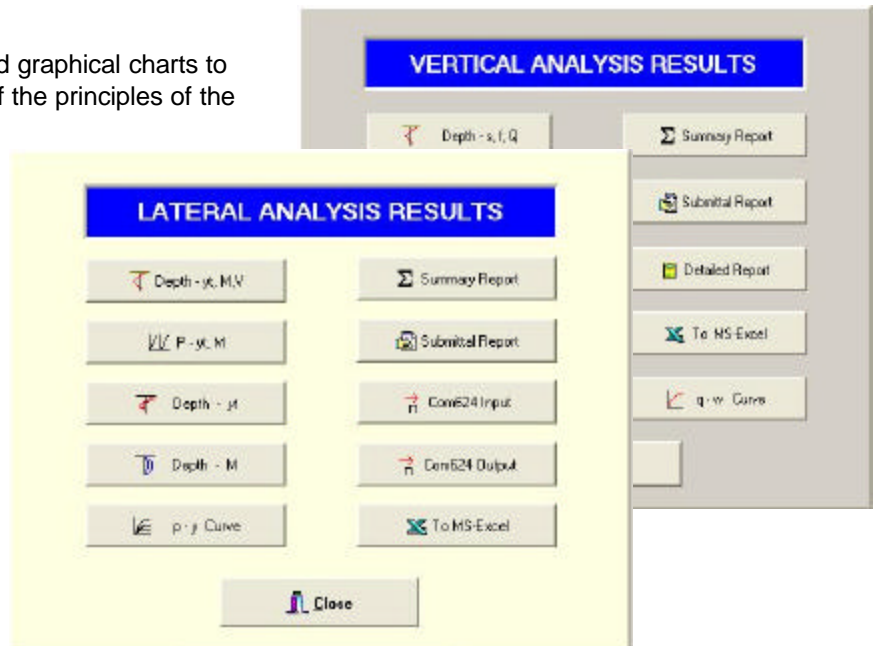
d graphical charts to
f the principles of the

VERTICAL ANALYSIS RESULTS

Depth - s, f, Q

Summary Report

Submittal Report

Detailed Report

To MS-Excel

q - w Curve

LATERAL ANALYSIS RESULTS

Depth - yt, M,V

Summary Report

P - yt, M

Submittal Report

Depth - yt

Com624 Input

Depth - M

Com624 Output

p - y Curve

To MS-Excel

Close